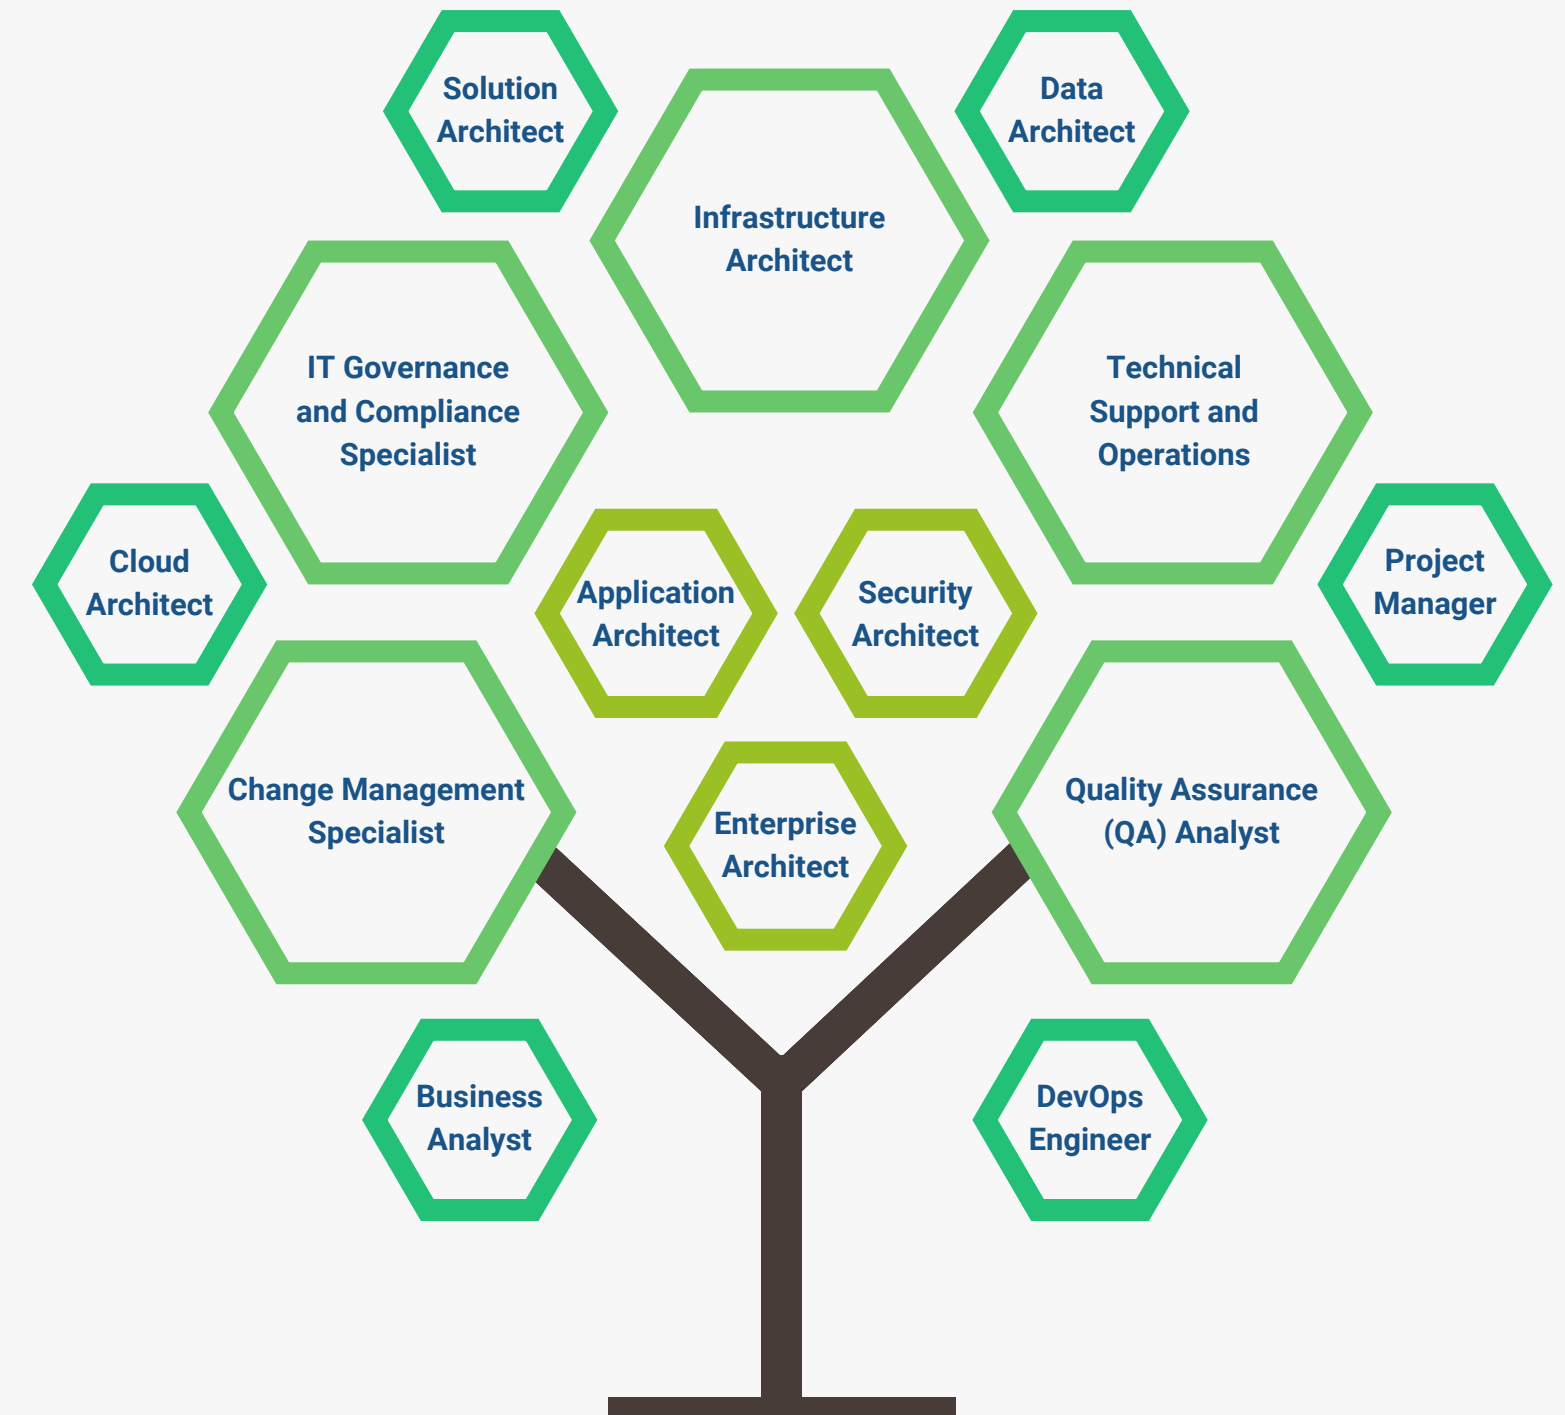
Solution Architect

Infrastructure Architect

Data Architect

IT Governance and Compliance Specialist

Technical Support and Operations

Cloud Architect

Application Architect

Security Architect

Project Manager

Change Management Specialist

Enterprise Architect

Quality Assurance (QA) Analyst

Business Analyst

DevOps Engineer